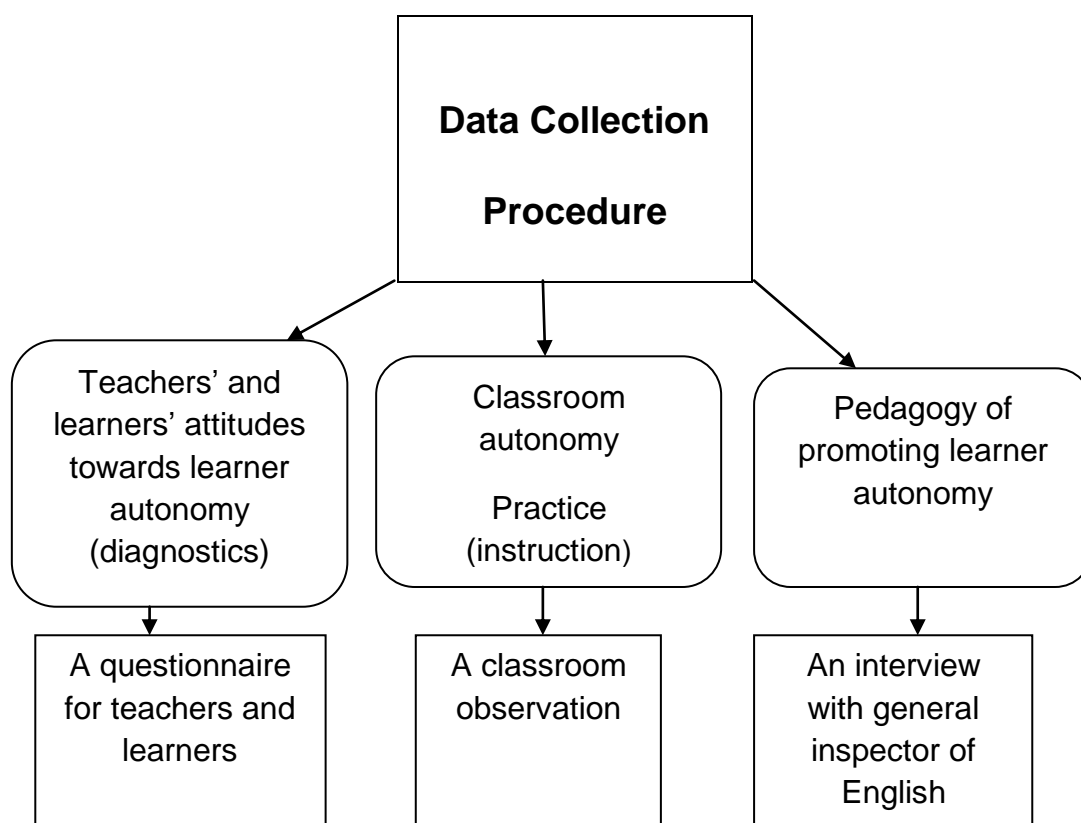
Data Collection Procedure

Teachers' and learners' attitudes towards learner autonomy (diagnostics)

Classroom autonomy

Practice (instruction)

Pedagogy of promoting learner autonomy

A questionnaire for teachers and learners

A classroom observation

An interview with general inspector of English